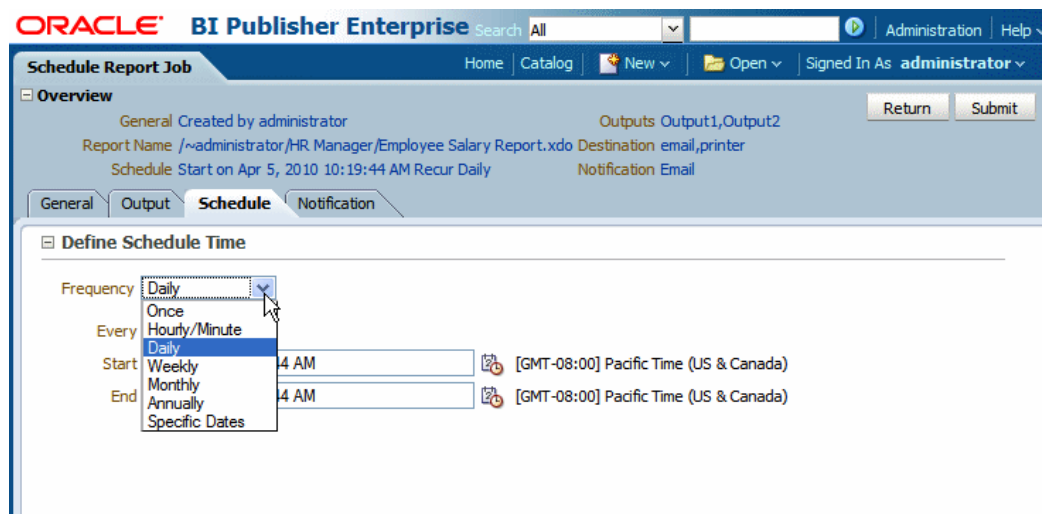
ORACLE BI Publisher Enterprise Search All Administration Help

Schedule Report Job Home Catalog New Open Signed In As administrator

Overview

General Created by administrator
Report Name /~administrator/HR Manager/Employee Salary Report.xdo
Schedule Start on Apr 5, 2010 10:19:44 AM Recur Daily

Outputs Output1,Output2
Destination email,printer
Notification Email

Return Submit

General Output Schedule Notification

Define Schedule Time

Frequency Daily

Once
Hourly/Minute
Daily
Weekly
Monthly
Annually
Specific Dates

Every

Start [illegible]4 AM [GMT-08:00] Pacific Time (US & Canada)

End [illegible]4 AM [GMT-08:00] Pacific Time (US & Canada)